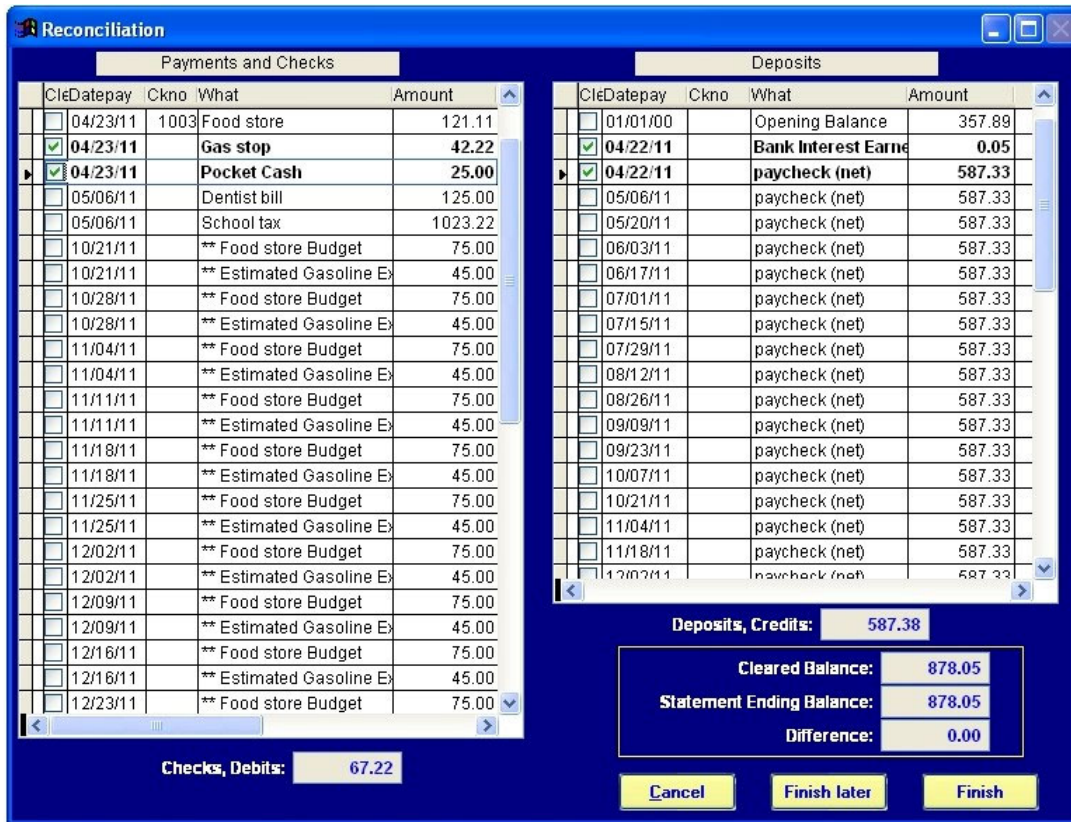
Reconciliation

Payments and Checks

| Cle | Datepay | Ckno | What | Amount |
|---|---|---|---|---|
| | 04/23/11 | 1003 | Food store | 121.11 |
| ✓ | 04/23/11 | | Gas stop | 42.22 |
| ✓ | 04/23/11 | | Pocket Cash | 25.00 |
| | 05/06/11 | | Dentist bill | 125.00 |
| | 05/06/11 | | School tax | 1023.22 |
| | 10/21/11 | | ** Food store Budget | 75.00 |
| | 10/21/11 | | ** Estimated Gasoline E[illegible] | 45.00 |
| | 10/28/11 | | ** Food store Budget | 75.00 |
| | 10/28/11 | | ** Estimated Gasoline E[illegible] | 45.00 |
| | 11/04/11 | | ** Food store Budget | 75.00 |
| | 11/04/11 | | ** Estimated Gasoline E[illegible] | 45.00 |
| | 11/11/11 | | ** Food store Budget | 75.00 |
| | 11/11/11 | | ** Estimated Gasoline E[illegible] | 45.00 |
| | 11/18/11 | | ** Food store Budget | 75.00 |
| | 11/18/11 | | ** Estimated Gasoline E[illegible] | 45.00 |
| | 11/25/11 | | ** Food store Budget | 75.00 |
| | 11/25/11 | | ** Estimated Gasoline E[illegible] | 45.00 |
| | 12/02/11 | | ** Food store Budget | 75.00 |
| | 12/02/11 | | ** Estimated Gasoline E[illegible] | 45.00 |
| | 12/09/11 | | ** Food store Budget | 75.00 |
| | 12/09/11 | | ** Estimated Gasoline E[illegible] | 45.00 |
| | 12/16/11 | | ** Food store Budget | 75.00 |
| | 12/16/11 | | ** Estimated Gasoline E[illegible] | 45.00 |
| | 12/23/11 | | ** Food store Budget | 75.00 |

Checks, Debits: 67.22

Deposits

| Cle | Datepay | Ckno | What | Amount |
|---|---|---|---|---|
| | 01/01/00 | | Opening Balance | 357.89 |
| ✓ | 04/22/11 | | Bank Interest Earne | 0.05 |
| ✓ | 04/22/11 | | paycheck (net) | 587.33 |
| | 05/06/11 | | paycheck (net) | 587.33 |
| | 05/20/11 | | paycheck (net) | 587.33 |
| | 06/03/11 | | paycheck (net) | 587.33 |
| | 06/17/11 | | paycheck (net) | 587.33 |
| | 07/01/11 | | paycheck (net) | 587.33 |
| | 07/15/11 | | paycheck (net) | 587.33 |
| | 07/29/11 | | paycheck (net) | 587.33 |
| | 08/12/11 | | paycheck (net) | 587.33 |
| | 08/26/11 | | paycheck (net) | 587.33 |
| | 09/09/11 | | paycheck (net) | 587.33 |
| | 09/23/11 | | paycheck (net) | 587.33 |
| | 10/07/11 | | paycheck (net) | 587.33 |
| | 10/21/11 | | paycheck (net) | 587.33 |
| | 11/04/11 | | paycheck (net) | 587.33 |
| | 11/18/11 | | paycheck (net) | 587.33 |
| | 12/02/11 | | paycheck (net) | 587.33 |

Deposits, Credits: 587.38

Cleared Balance: 878.05
Statement Ending Balance: 878.05
Difference: 0.00

Cancel
Finish later
Finish